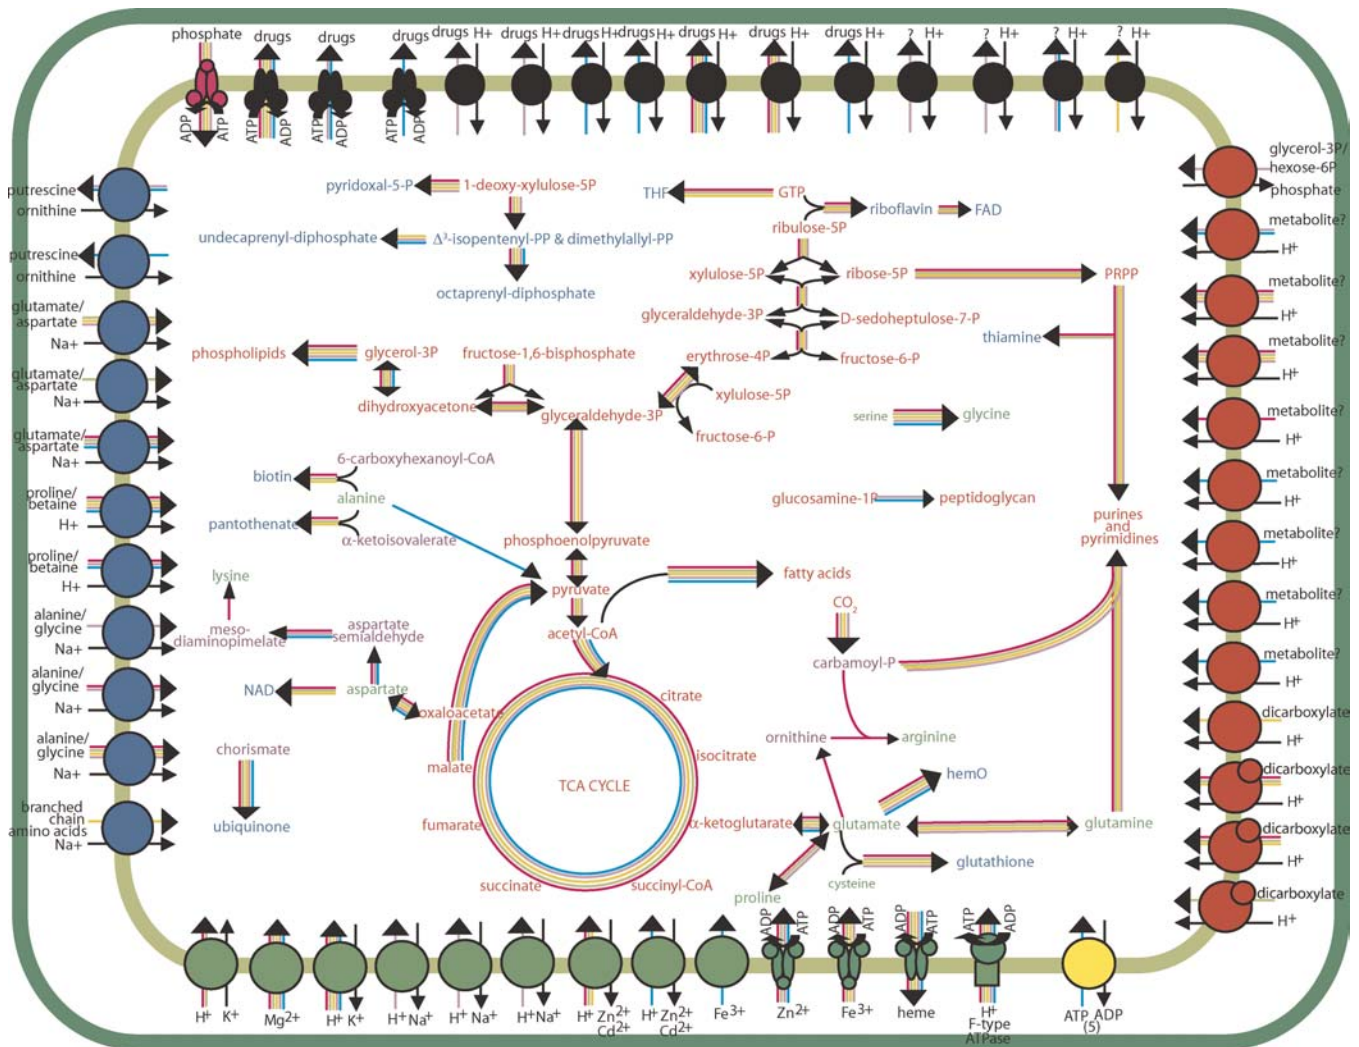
phosphate drugs drugs drugs drugs H+ drugs H+ drugs H+ drugs H+ drugs H+ drugs H+ drugs H+ ? H+ ? H+ ? H+ ? H+

ADP ATP ATP ADP ATP ADP ATP ADP

putrescine
ornithine
putrescine
ornithine
glutamate/ aspartate
Na+
glutamate/ aspartate
Na+
glutamate/ aspartate
Na+
proline/ betaine
H+
proline/ betaine
H+
alanine/ glycine
Na+
alanine/ glycine
Na+
alanine/ glycine
Na+
branched chain amino acids
Na+

glycerol-3P/ hexose-6P phosphate
metabolite?
H+
metabolite?
H+
metabolite?
H+
metabolite?
H+
metabolite?
H+
metabolite?
H+
metabolite?
H+
metabolite?
H+
dicarboxylate
H+
dicarboxylate
H+
dicarboxylate
H+
dicarboxylate
H+

pyridoxal-5-P
1-deoxy-xylulose-5P
undecaprenyl-diphosphate
$\Delta^3$-isopentenyl-PP & dimethylallyl-PP
octaprenyl-diphosphate
THF
GTP
riboflavin
FAD
ribulose-5P
xylulose-5P
ribose-5P
PRPP
glyceraldehyde-3P
D-sedoheptulose-7-P
thiamine
erythrose-4P
fructose-6-P
phospholipids
glycerol-3P
fructose-1,6-bisphosphate
dihydroxyacetone
glyceraldehyde-3P
xylulose-5P
fructose-6-P
serine
glycine
6-carboxyhexanoyl-CoA
biotin
alanine
pantothenate
$\alpha$-ketoisovalerate
glucosamine-1P
peptidoglycan
purines and pyrimidines
phosphoenolpyruvate
lysine
pyruvate
fatty acids
meso-diaminopimelate
aspartate semialdehyde
acetyl-CoA
$CO_2$
carbamoyl-P
NAD
aspartate
oxaloacetate
citrate
chorismate
ubiquinone
malate
TCA CYCLE
isocitrate
ornithine
arginine
hemO
fumarate
$\alpha$-ketoglutarate
glutamate
glutamine
glutathione
succinate
succinyl-CoA
cysteine
proline

H+ K+ Mg2+ H+ K+ H+ Na+ H+ Na+ H+ Na+ H+ Zn2+ Cd2+ H+ Zn2+ Cd2+ Fe3+ ADP ATP Zn2+ ADP ATP Fe3+ ADP ATP heme ATP ADP H+ F-type ATPase ATP ADP (5)